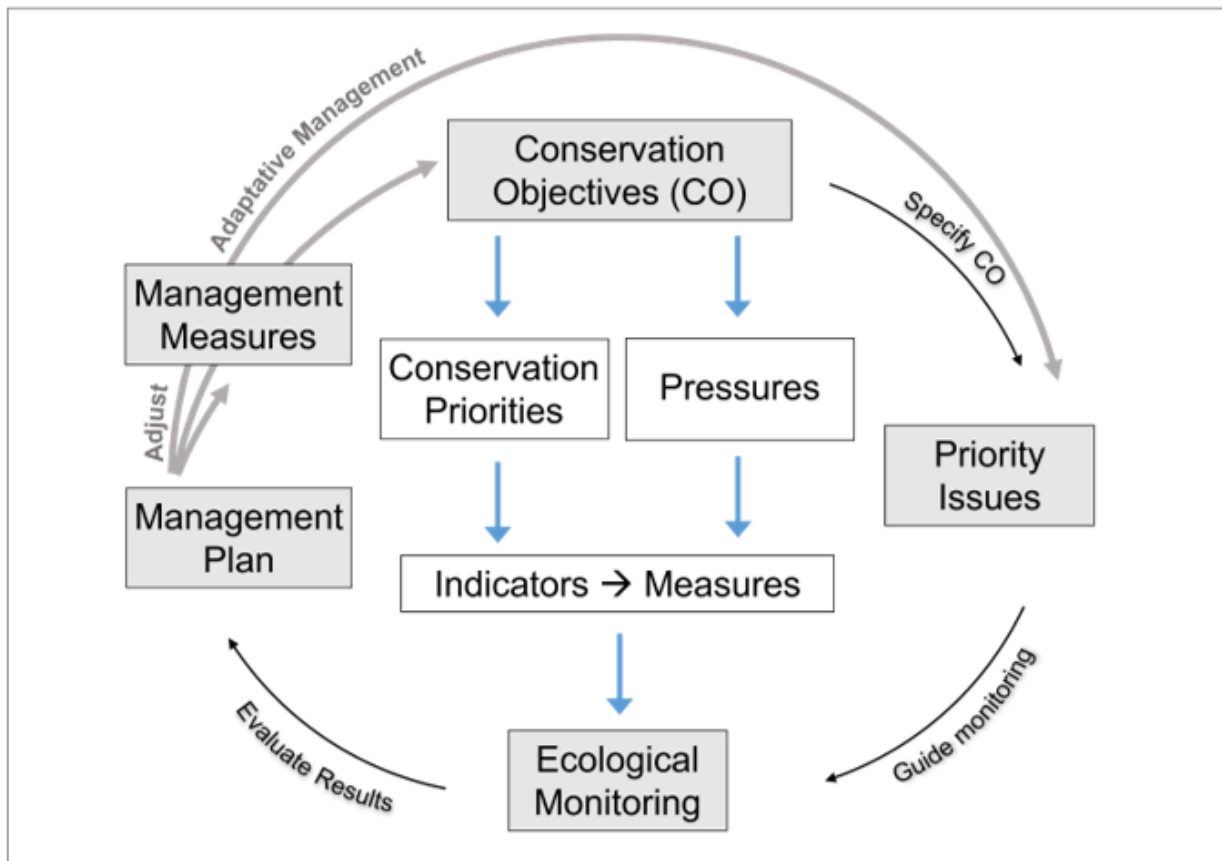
Adaptative Management

Conservation Objectives (CO)

Specify CO

Management Measures

Adjust

Conservation Priorities

Pressures

Priority Issues

Management Plan

Indicators → Measures

Guide monitoring

Evaluate Results

Ecological Monitoring